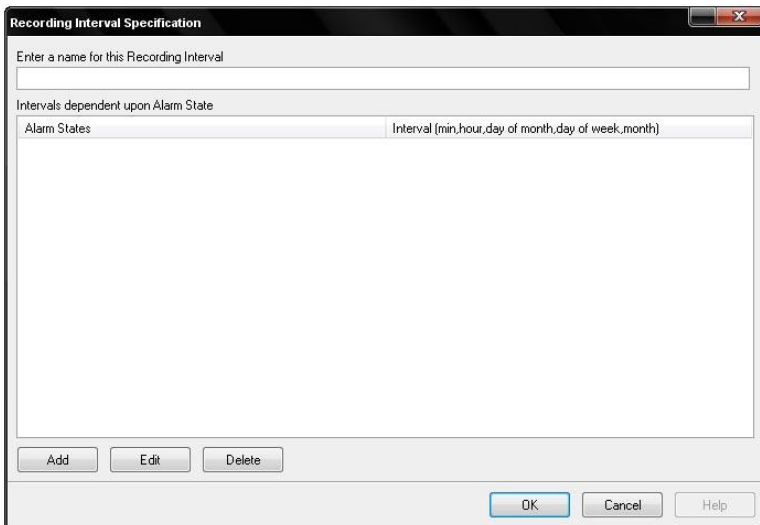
Recording Interval Specification

Enter a name for this Recording Interval

Intervals dependent upon Alarm State

| Alarm States | Interval (min,hour,day of month,day of week,month) |
|---|---|

Add Edit Delete

OK Cancel Help